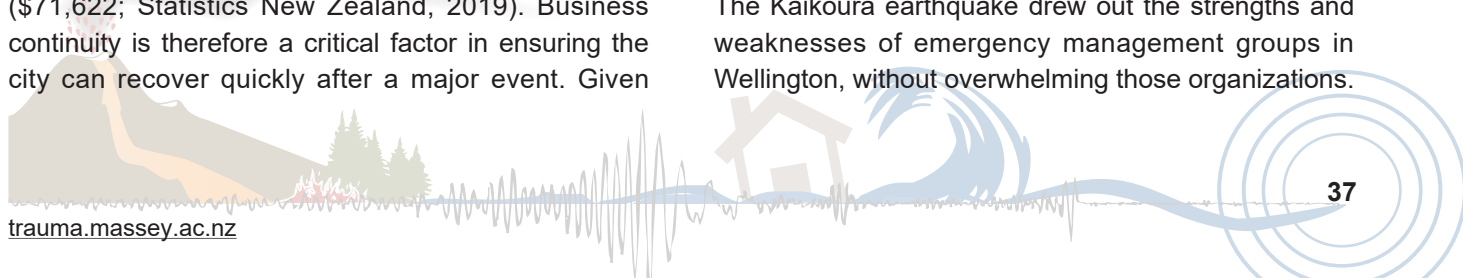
($71,622; Statistics New Zealand, 2019). Business continuity is therefore a critical factor in ensuring the city can recover quickly after a major event. Given

The Kaikoura earthquake drew out the strengths and weaknesses of emergency management groups in Wellington, without overwhelming those organizations.

37

trauma.massey.ac.nz